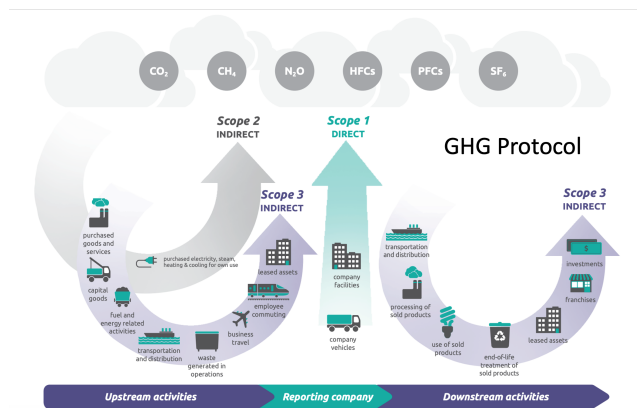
$CO_2$ $CH_4$ $N_2O$ HFCs PFCs $SF_6$

Scope 2
INDIRECT

Scope 1
DIRECT

GHG Protocol

Scope 3
INDIRECT

Scope 3
INDIRECT

purchased goods and services

capital goods

fuel and energy related activities

transportation and distribution

waste generated in operations

business travel

employee commuting

leased assets

purchased electricity, steam, heating & cooling for own use

company facilities

company vehicles

transportation and distribution

processing of sold products

use of sold products

end-of-life treatment of sold products

leased assets

franchises

investments

Upstream activities

Reporting company

Downstream activities